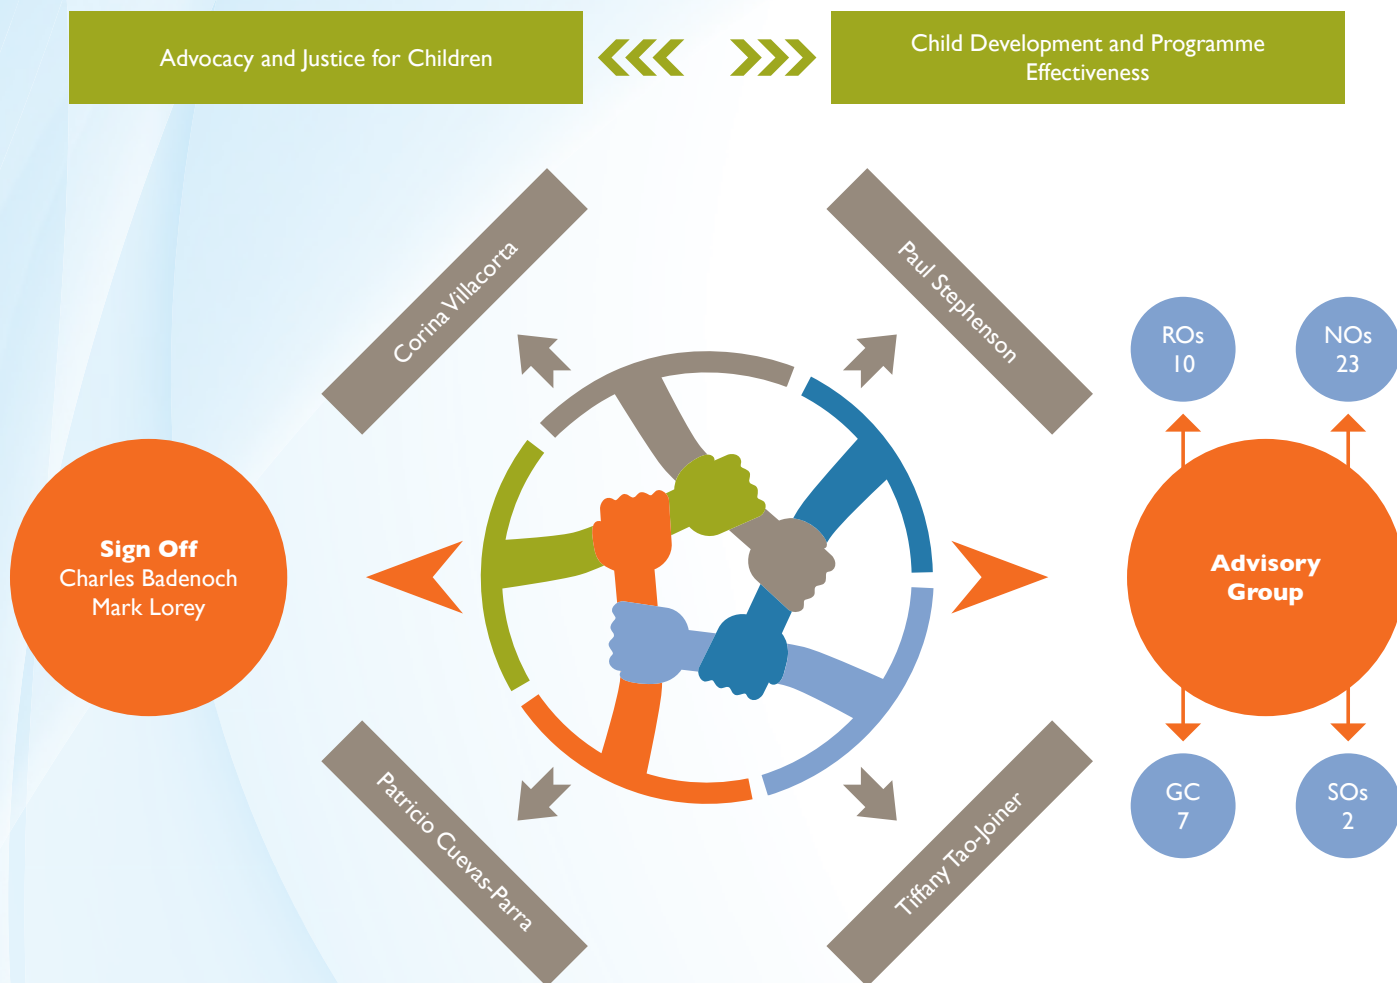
Advocacy and Justice for Children

Child Development and Programme Effectiveness

Corina Villacorta

Paul Stephenson

ROs
10

NOs
23

Sign Off
Charles Badenoch
Mark Lorey

Advisory Group

GC
7

SOs
2

Patricio Cuevas-Parra

Tiffany Tao-Joiner